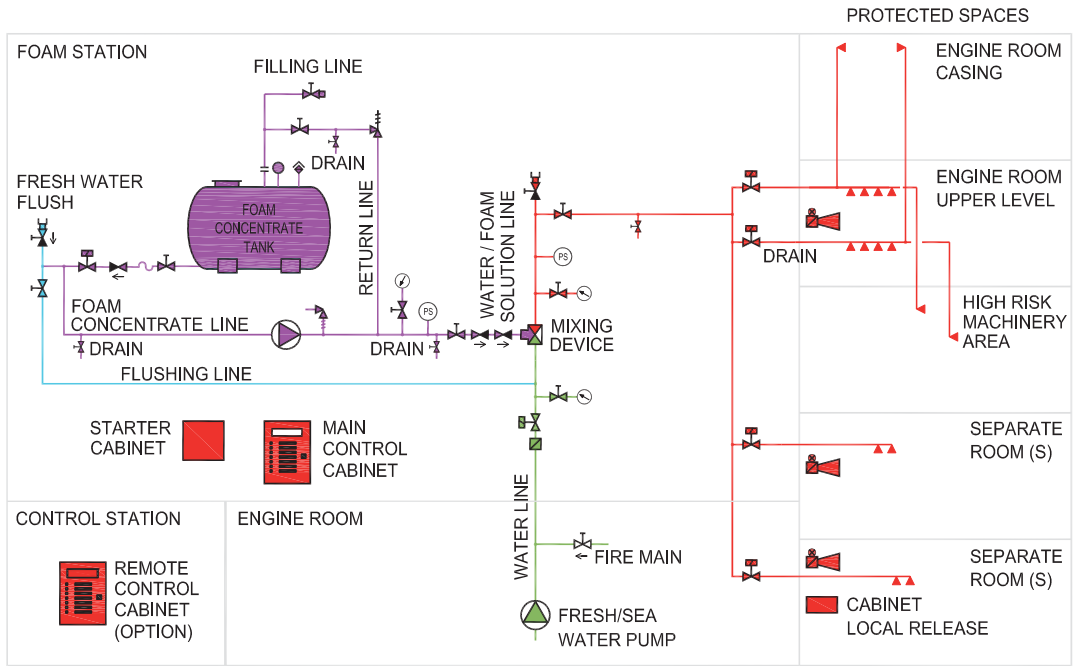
PROTECTED SPACES

FOAM STATION

FILLING LINE

DRAIN

FRESH WATER FLUSH

FOAM CONCENTRATE TANK

RETURN LINE

WATER / FOAM SOLUTION LINE

PS

ENGINE ROOM CASING

ENGINE ROOM UPPER LEVEL

DRAIN

FOAM CONCENTRATE LINE

DRAIN

DRAIN

PS

MIXING DEVICE

HIGH RISK MACHINERY AREA

FLUSHING LINE

STARTER CABINET

MAIN CONTROL CABINET

SEPARATE ROOM (S)

CONTROL STATION

ENGINE ROOM

WATER LINE

FIRE MAIN

SEPARATE ROOM (S)

REMOTE CONTROL CABINET (OPTION)

FRESH/SEA WATER PUMP

CABINET LOCAL RELEASE